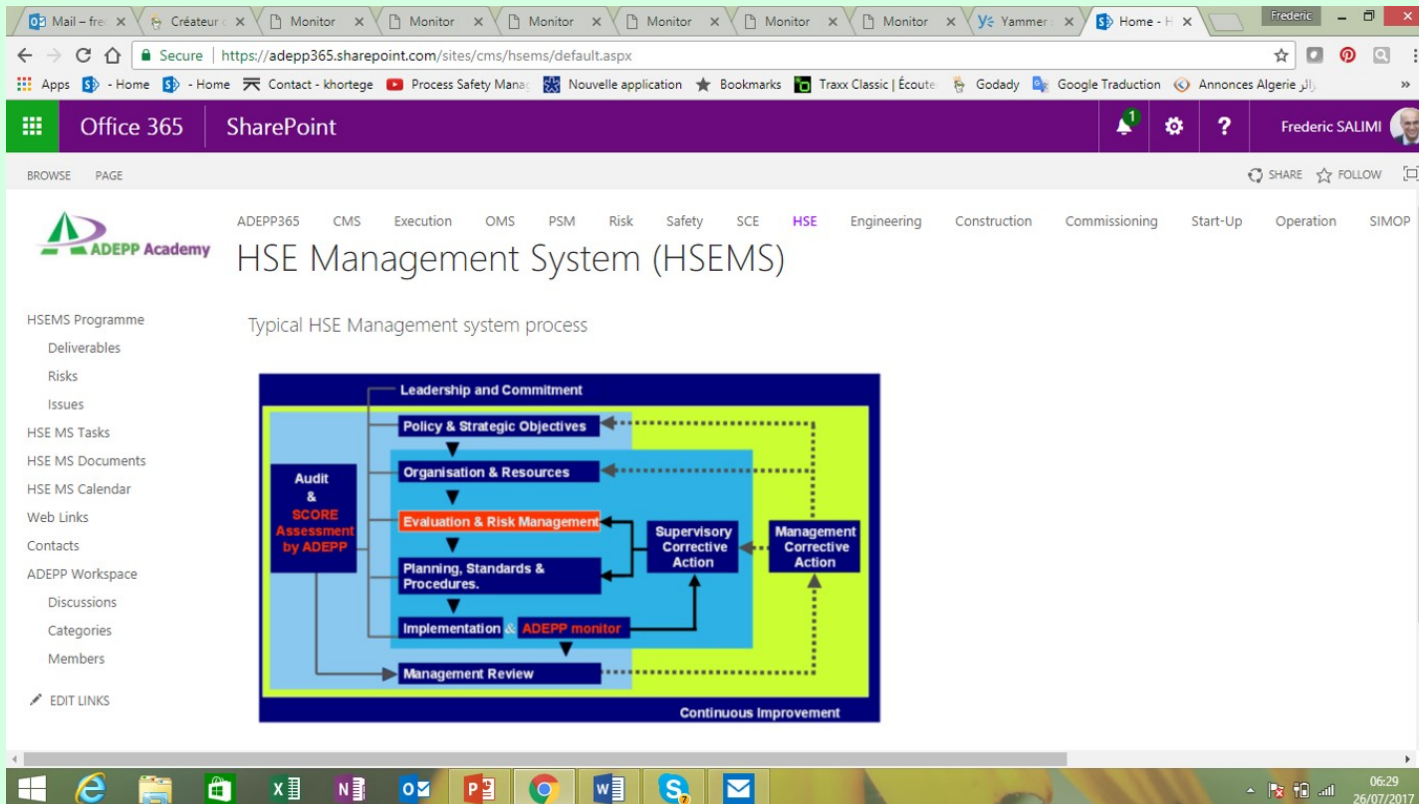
Mail – fre × Créateur × Monitor × Monitor × Monitor × Monitor × Monitor × Monitor × Yammer × Home - H ×

Frederic

Secure | https://adepp365.sharepoint.com/sites/cms/hsems/default.aspx

Apps - Home - Home Contact - khortege Process Safety Manag Nouvelle application Bookmarks Traxx Classic | Écoute Godady Google Traduction Annonces Algerie رالز

Office 365 SharePoint 1 ? Frederic SALIMI

BROWSE PAGE SHARE FOLLOW

ADEPP Academy

ADEPP365 CMS Execution OMS PSM Risk Safety SCE HSE Engineering Construction Commissioning Start-Up Operation SIMOP

HSE Management System (HSEMS)

HSEMS Programme
Deliverables
Risks
Issues
HSE MS Tasks
HSE MS Documents
HSE MS Calendar
Web Links
Contacts
ADEPP Workspace
Discussions
Categories
Members
EDIT LINKS

Typical HSE Management system process

Leadership and Commitment
Policy & Strategic Objectives
Organisation & Resources
Audit & SCORE Assessment by ADEPP
Evaluation & Risk Management
Supervisory Corrective Action
Management Corrective Action
Planning, Standards & Procedures.
Implementation & ADEPP monitor
Management Review
Continuous Improvement

06:29
26/07/2017